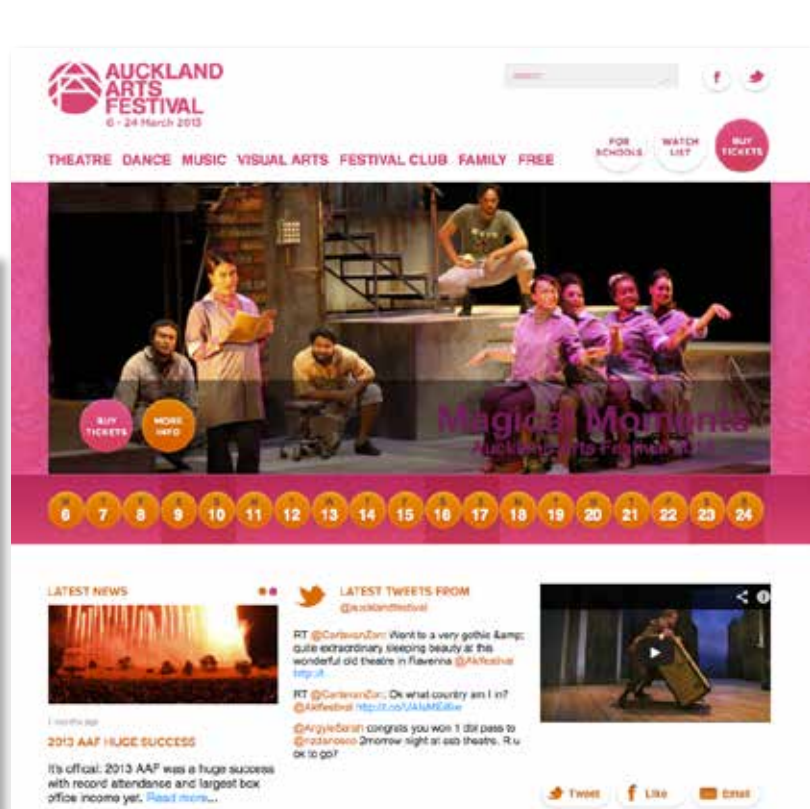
AUCKLAND ARTS FESTIVAL
6 - 24 March 2013

search

f

THEATRE DANCE MUSIC VISUAL ARTS FESTIVAL CLUB FAMILY FREE

FOR SCHOOLS

WATCH LIST

BUY TICKETS

BUY TICKETS

MORE INFO

Magical Moments
Auckland Arts Festival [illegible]

6 7 8 9 10 11 12 13 14 15 16 17 18 19 20 21 22 23 24

LATEST NEWS

1 month ago

2013 AAF HUGE SUCCESS

It's official: 2013 AAF was a huge success with record attendance and largest box office income yet. Read more...

LATEST TWEETS FROM
@aucklandfestival

RT @CarlsevanZon: Went to a very gothic &amp; quite extraordinary sleeping beauty at this wonderful old theatre in Ravenna @AkFestival http://t

RT @CarlsevanZon: Ok what country am I in? @AkFestival http://t.co/UAIaMEiBke

@ArgyleSarah congrats you won 1 dbl pass to @nzdanceco 2morrow night at aeb theatre. R u ok to go?

Tweet

Like

Email